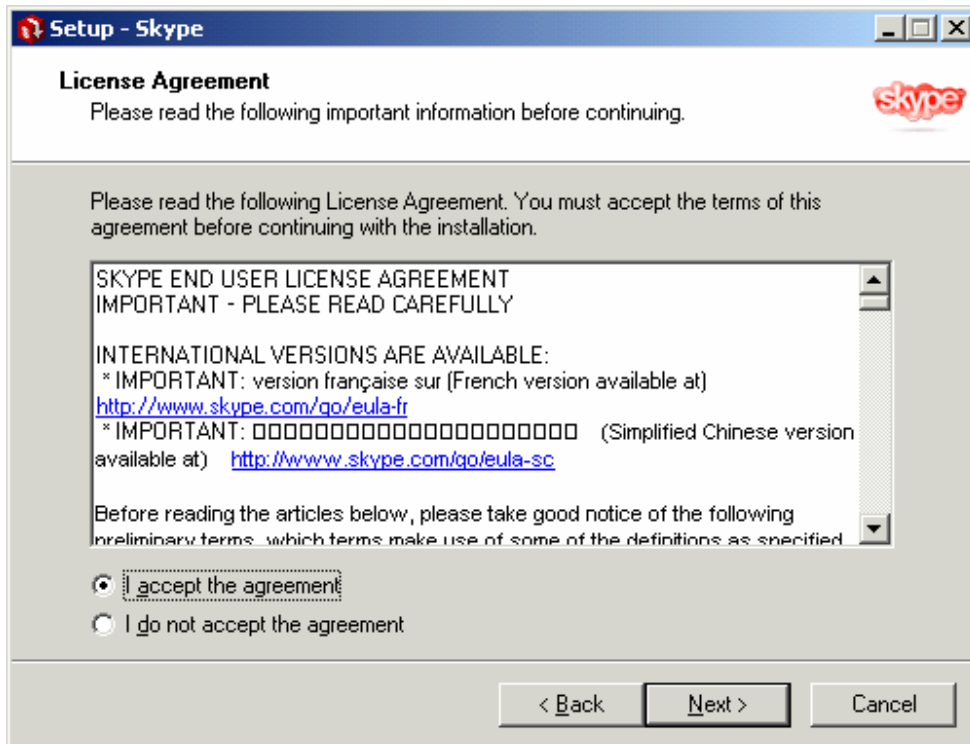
Setup - Skype

License Agreement
Please read the following important information before continuing.

skype

Please read the following License Agreement. You must accept the terms of this agreement before continuing with the installation.

SKYPE END USER LICENSE AGREEMENT
IMPORTANT - PLEASE READ CAREFULLY

INTERNATIONAL VERSIONS ARE AVAILABLE:
* IMPORTANT: version française sur (French version available at) http://www.skype.com/go/eula-fr
* IMPORTANT: □□□□□□□□□□□□□□□□□□□□□ (Simplified Chinese version available at) http://www.skype.com/go/eula-sc

Before reading the articles below, please take good notice of the following preliminary terms, which terms make use of some of the definitions as specified

I accept the agreement
I do not accept the agreement

< Back
Next >
Cancel